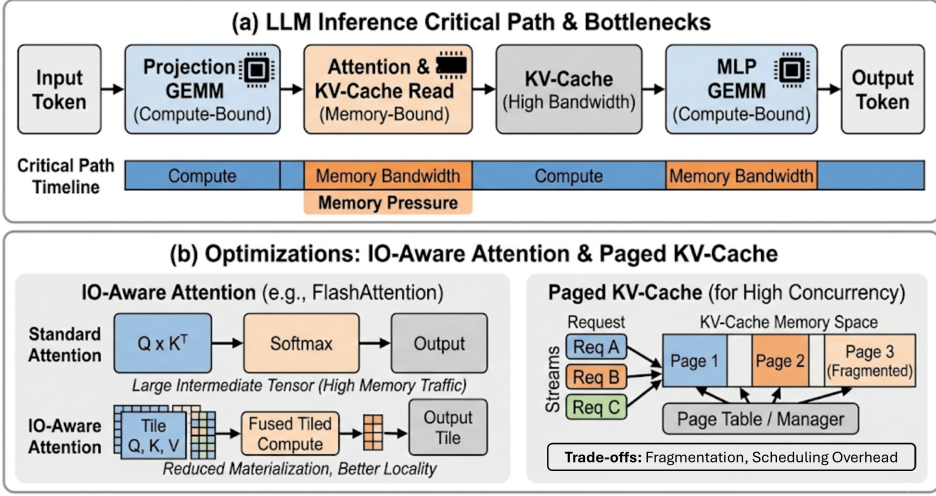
(a) LLM Inference Critical Path & Bottlenecks

Input Token

Projection GEMM (Compute-Bound)

Attention & KV-Cache Read (Memory-Bound)

KV-Cache (High Bandwidth)

MLP GEMM (Compute-Bound)

Output Token

Critical Path Timeline

Compute | Memory Bandwidth | Compute | Memory Bandwidth

Memory Pressure

(b) Optimizations: IO-Aware Attention & Paged KV-Cache

IO-Aware Attention (e.g., FlashAttention)

Standard Attention

$Q \times K^T$

Softmax

Output

Large Intermediate Tensor (High Memory Traffic)

IO-Aware Attention

Tile Q, K, V

Fused Tiled Compute

Output Tile

Reduced Materialization, Better Locality

Paged KV-Cache (for High Concurrency)

Request

KV-Cache Memory Space

Streams

Req A

Req B

Req C

Page 1

Page 2

Page 3 (Fragmented)

Page Table / Manager

Trade-offs: Fragmentation, Scheduling Overhead